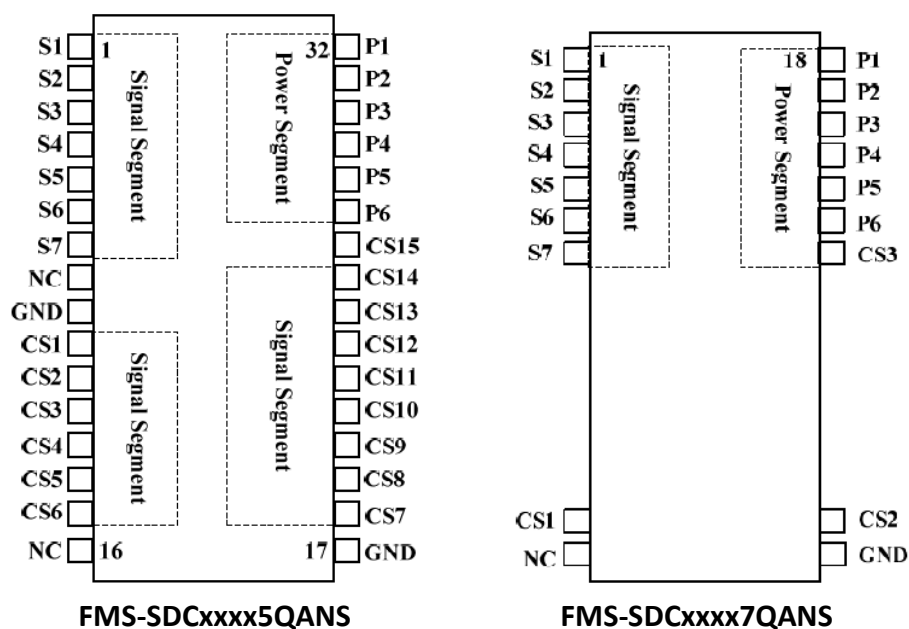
S1
S2
S3
S4
S5
S6
S7
NC
GND
CS1
CS2
CS3
CS4
CS5
CS6
NC

1
Signal Segment
Signal Segment
16

32
Power Segment
Signal Segment
17

P1
P2
P3
P4
P5
P6
CS15
CS14
CS13
CS12
CS11
CS10
CS9
CS8
CS7
GND

FMS-SDCxxxx5QANS

S1
S2
S3
S4
S5
S6
S7
CS1
NC

1
Signal Segment
18
Power Segment

P1
P2
P3
P4
P5
P6
CS3
CS2
GND

FMS-SDCxxxx7QANS